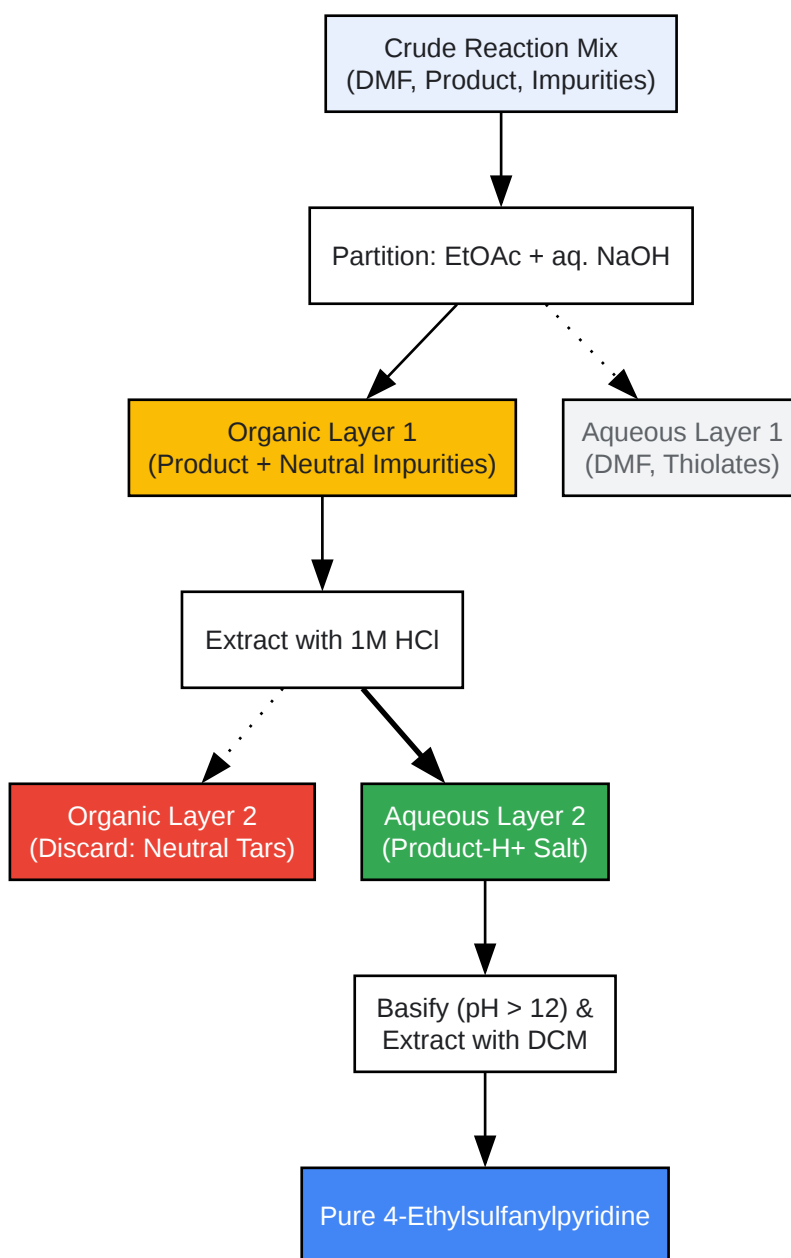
Crude Reaction Mix
(DMF, Product, Impurities)

Partition: EtOAc + aq. NaOH

Organic Layer 1
(Product + Neutral Impurities)

Aqueous Layer 1
(DMF, Thiolates)

Extract with 1M HCl

Organic Layer 2
(Discard: Neutral Tars)

Aqueous Layer 2
(Product-H+ Salt)

Basify (pH > 12) &
Extract with DCM

Pure 4-Ethylsulfanylpyridine